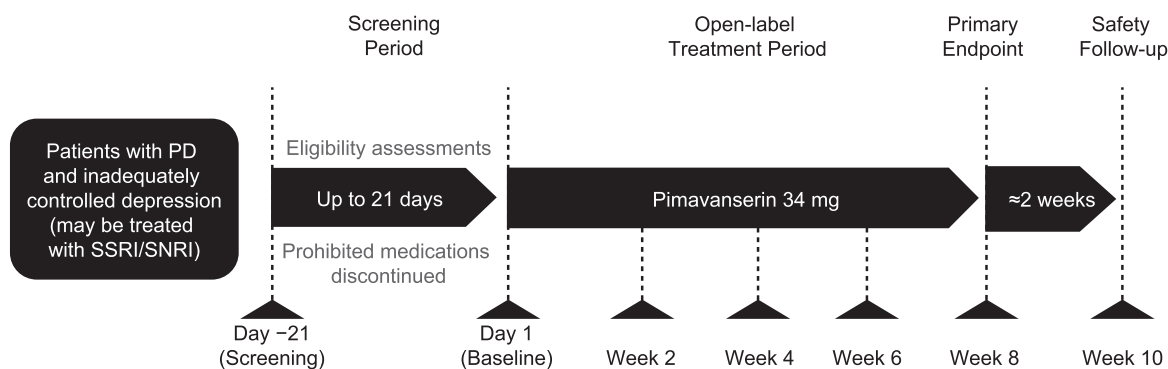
Screening Period

Open-label Treatment Period

Primary Endpoint

Safety Follow-up

Patients with PD and inadequately controlled depression (may be treated with SSRI/SNRI)

Eligibility assessments

Up to 21 days

Prohibited medications discontinued

Pimavanserin 34 mg

≈2 weeks

Day −21 (Screening)

Day 1 (Baseline)

Week 2

Week 4

Week 6

Week 8

Week 10